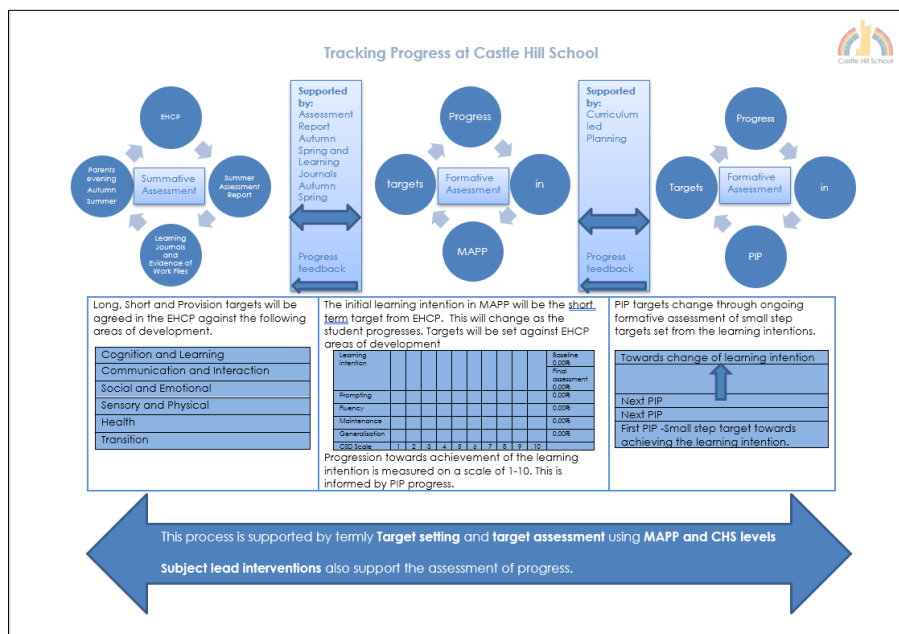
Tracking Progress at Castle Hill School

Castle Hill School

EHCP

Parents evening Autumn Summer

Summative Assessment

Summer Assessment Report

Learning Journals and Evidence of Work Files

Supported by: Assessment Report Autumn Spring and Learning Journals Autumn Spring

Progress feedback

Progress

targets

Formative Assessment

in

MAPP

Supported by: Curriculum led Planning

Progress feedback

Progress

Targets

Formative Assessment

in

PIP

Long, Short and Provision targets will be agreed in the EHCP against the following areas of development.

| Cognition and Learning |
|---|
| Communication and Interaction |
| Social and Emotional |
| Sensory and Physical |
| Health |
| Transition |

The initial learning intention in MAPP will be the short term target from EHCP. This will change as the student progresses. Targets will be set against EHCP areas of development

| Learning intention | | | | | | | | | | | Baseline 0.00% Final assessment 0.00% |
|---|---|---|---|---|---|---|---|---|---|---|---|
| Prompting | | | | | | | | | | | 0.00% |
| Fluency | | | | | | | | | | | 0.00% |
| Maintenance | | | | | | | | | | | 0.00% |
| Generalisation | | | | | | | | | | | 0.00% |
| CSD Scale | 1 | 2 | 3 | 4 | 5 | 6 | 7 | 8 | 9 | 10 | |

Progression towards achievement of the learning intention is measured on a scale of 1-10. This is informed by PIP progress.

PIP targets change through ongoing formative assessment of small step targets set from the learning intentions.

| Towards change of learning intention |
|---|
| |
| Next PIP |
| Next PIP |
| First PIP -Small step target towards achieving the learning intention. |

This process is supported by termly Target setting and target assessment using MAPP and CHS levels

Subject lead interventions also support the assessment of progress.